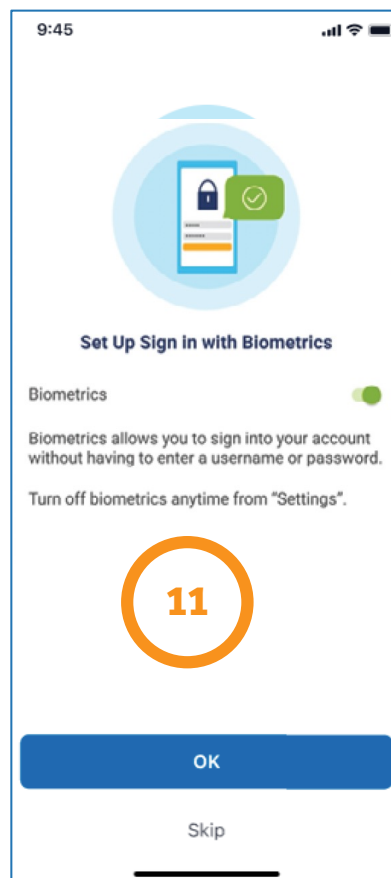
9:45

Set Up Sign in with Biometrics

Biometrics

Biometrics allows you to sign into your account without having to enter a username or password.

Turn off biometrics anytime from "Settings".

11

OK

Skip